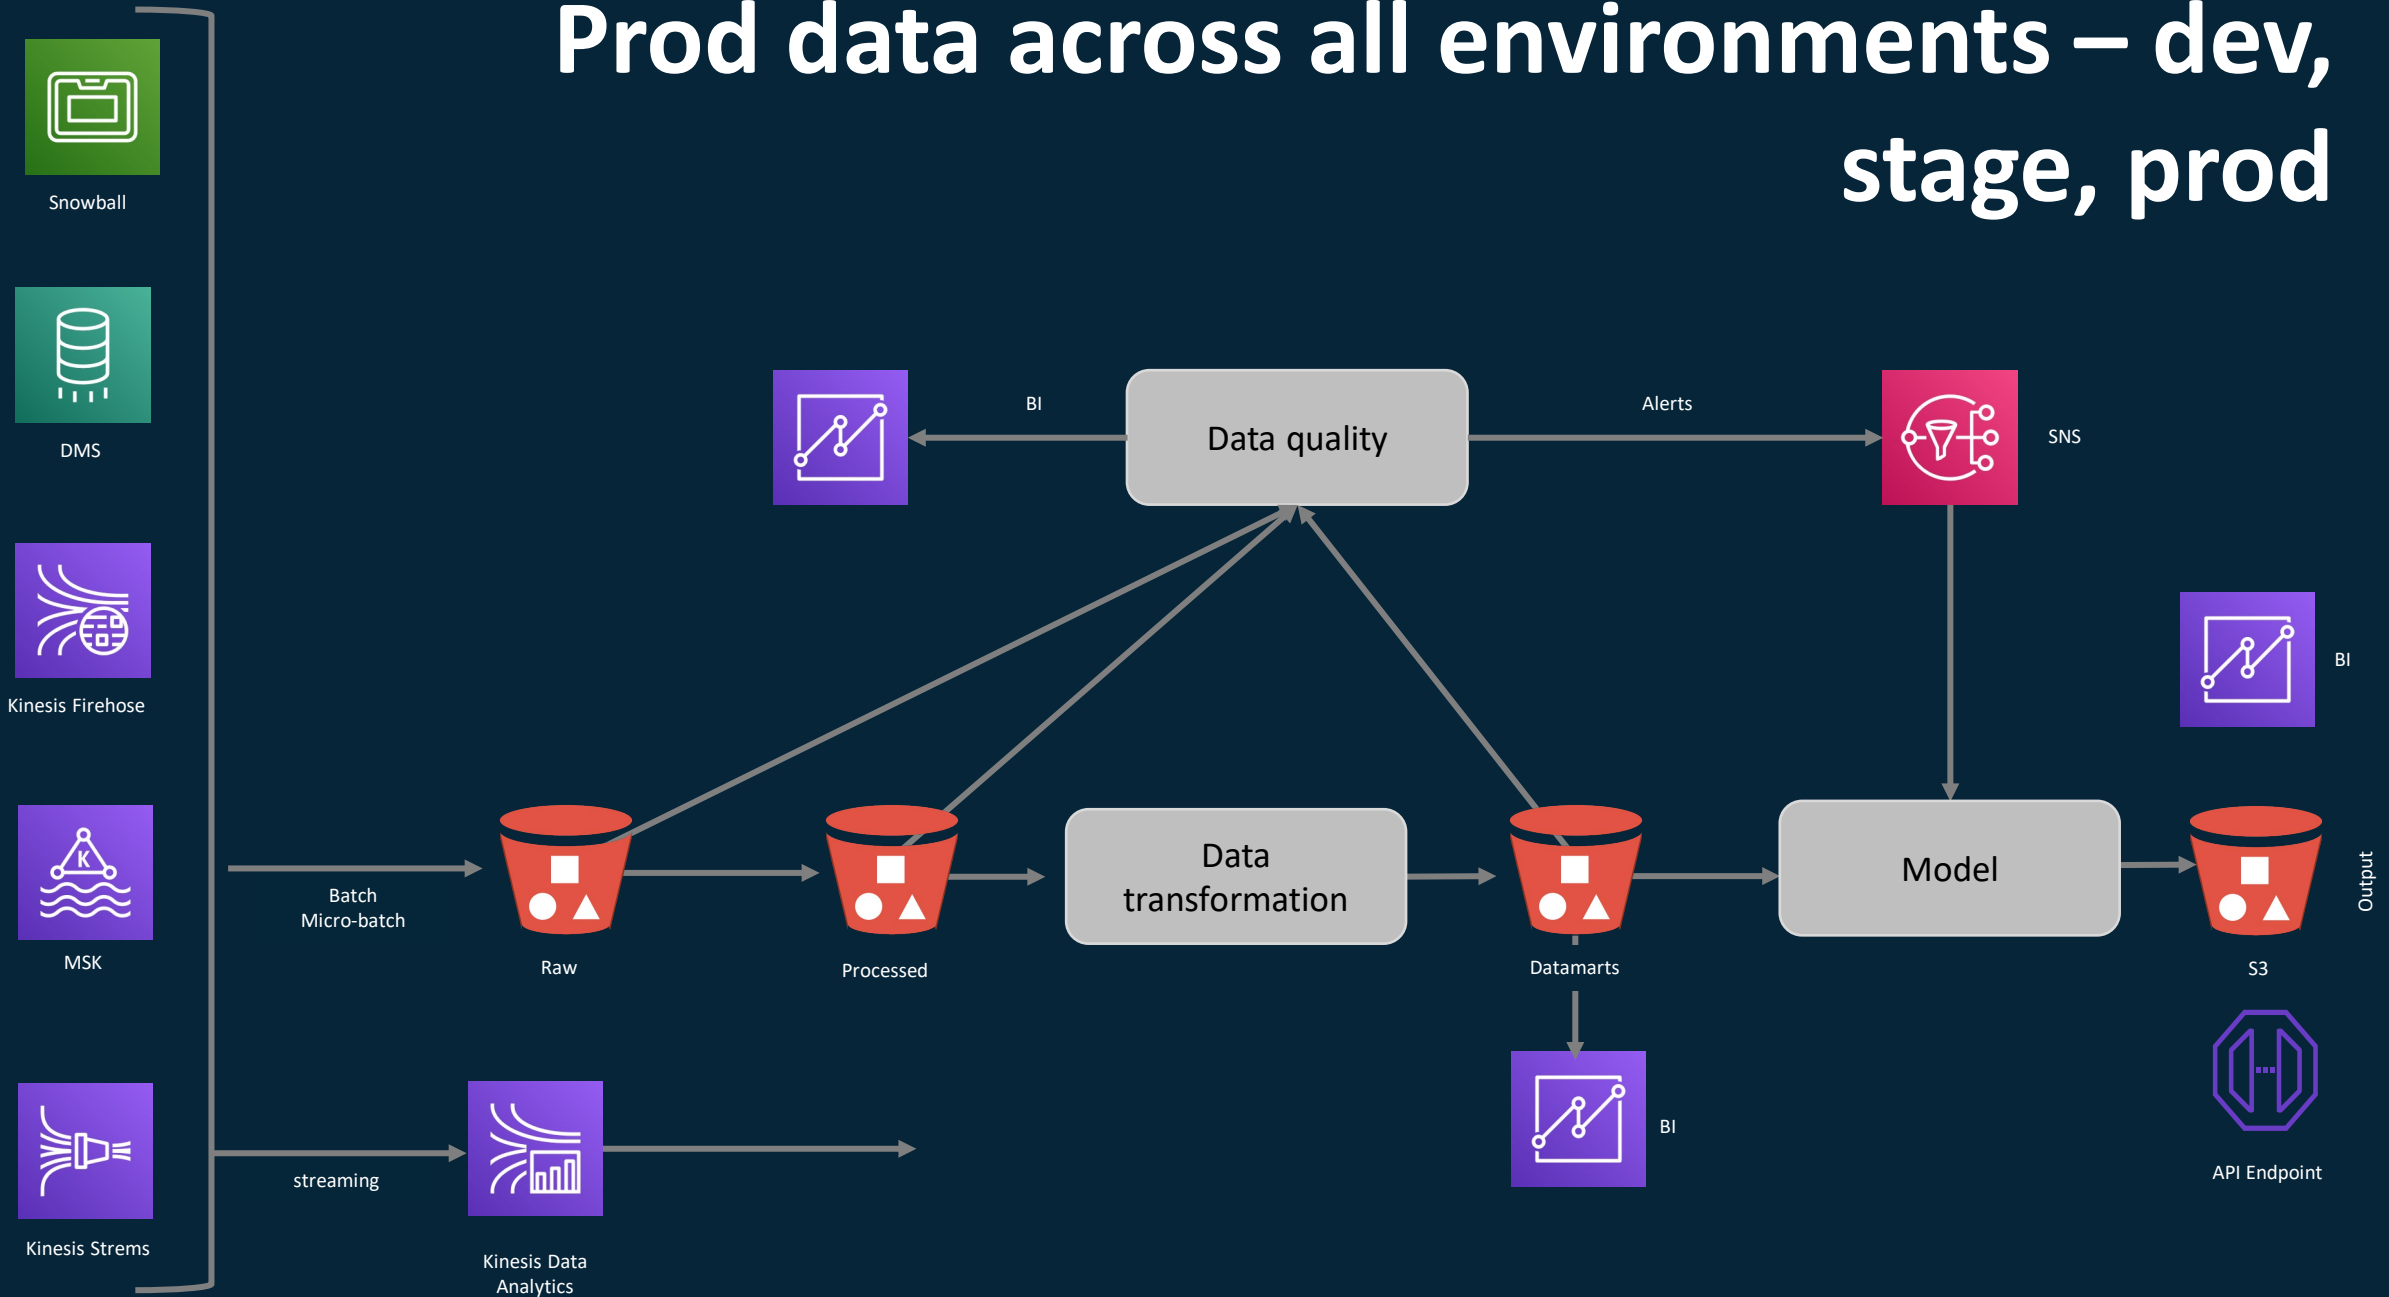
Prod data across all environments – dev, stage, prod

Snowball

DMS

Kinesis Firehose

MSK

Kinesis Strems

BI

Data quality

Alerts

SNS

BI

Batch
Micro-batch

Raw

Processed

Data transformation

Datamarts

Model

S3

Output

BI

API Endpoint

streaming

Kinesis Data Analytics